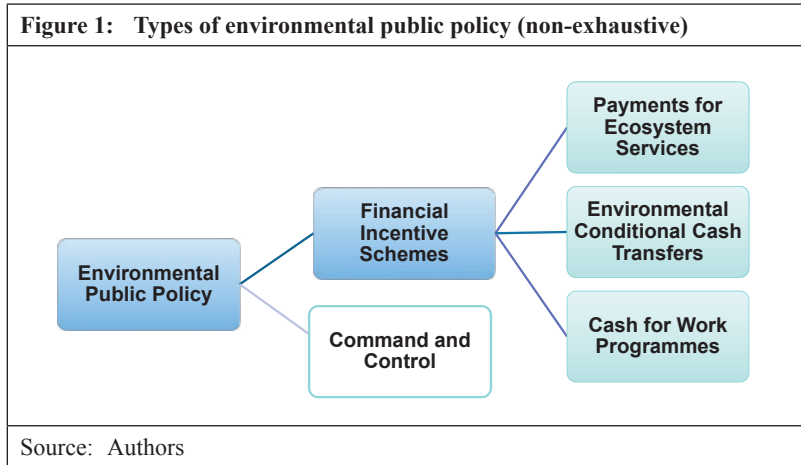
Figure 1: Types of environmental public policy (non-exhaustive)

Environmental Public Policy

Financial Incentive Schemes

Command and Control

Payments for Ecosystem Services

Environmental Conditional Cash Transfers

Cash for Work Programmes

Source: Authors